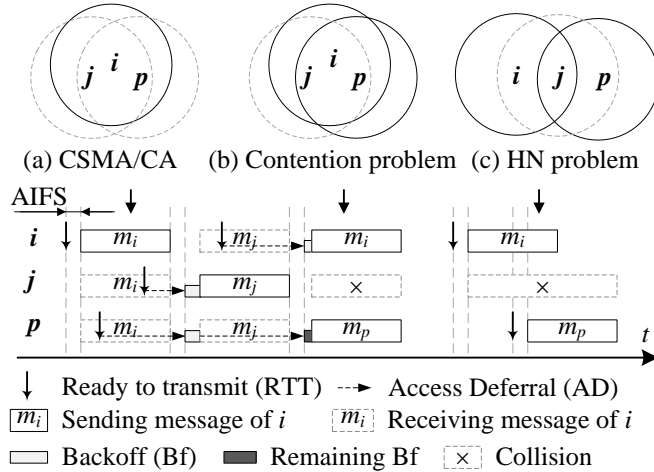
j i p

j i p

i j p

(a) CSMA/CA (b) Contention problem (c) HN problem

AIFS

i $m_i$ $m_j$ $m_i$ $m_i$

j $m_i$ $m_j$ × ×

p $m_i$ $m_j$ $m_p$ $m_p$

t

Ready to transmit (RTT) Access Deferral (AD)

$m_i$ Sending message of $i$ $m_i$ Receiving message of $i$

Backoff (Bf) Remaining Bf × Collision